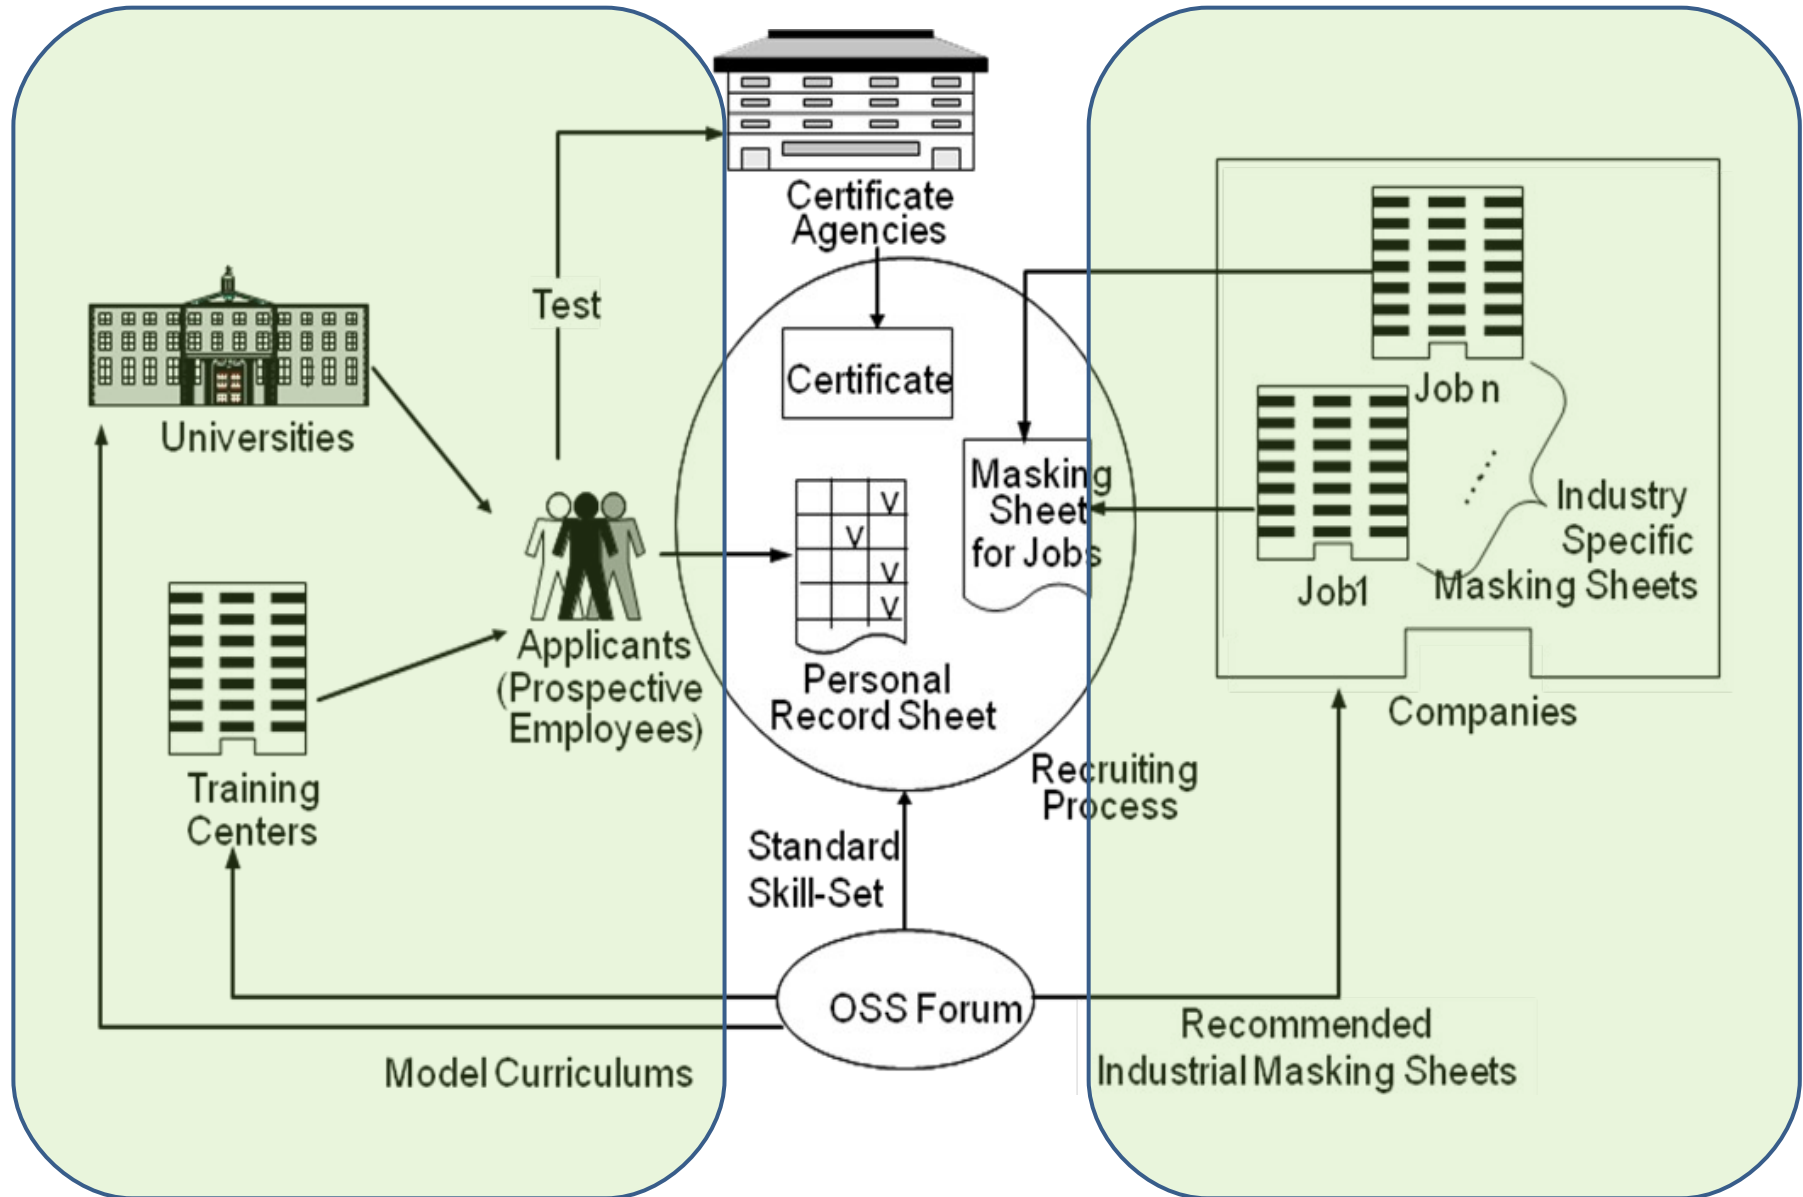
Certificate Agencies

Test

Universities

Certificate

Masking Sheet for Jobs

Job n

Industry Specific Masking Sheets

Job1

Applicants (Prospective Employees)

V
V
V
V

Personal Record Sheet

Training Centers

Companies

Recruiting Process

Standard Skill-Set

OSS Forum

Recommended Industrial Masking Sheets

Model Curriculums